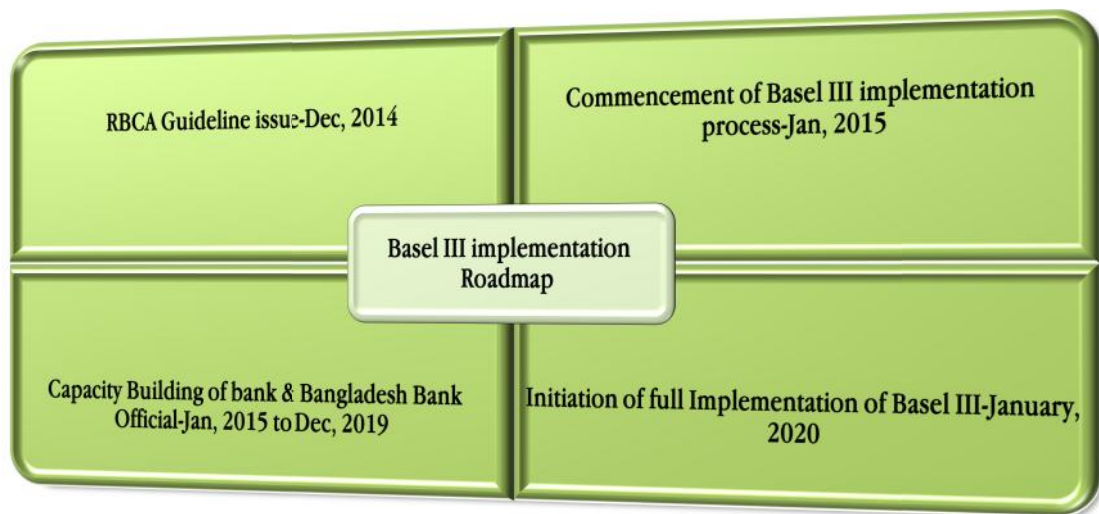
RBCA Guideline issue-Dec, 2014

Commencement of Basel III implementation process-Jan, 2015

Basel III implementation Roadmap

Capacity Building of bank & Bangladesh Bank Official-Jan, 2015 to Dec, 2019

Initiation of full Implementation of Basel III-January, 2020